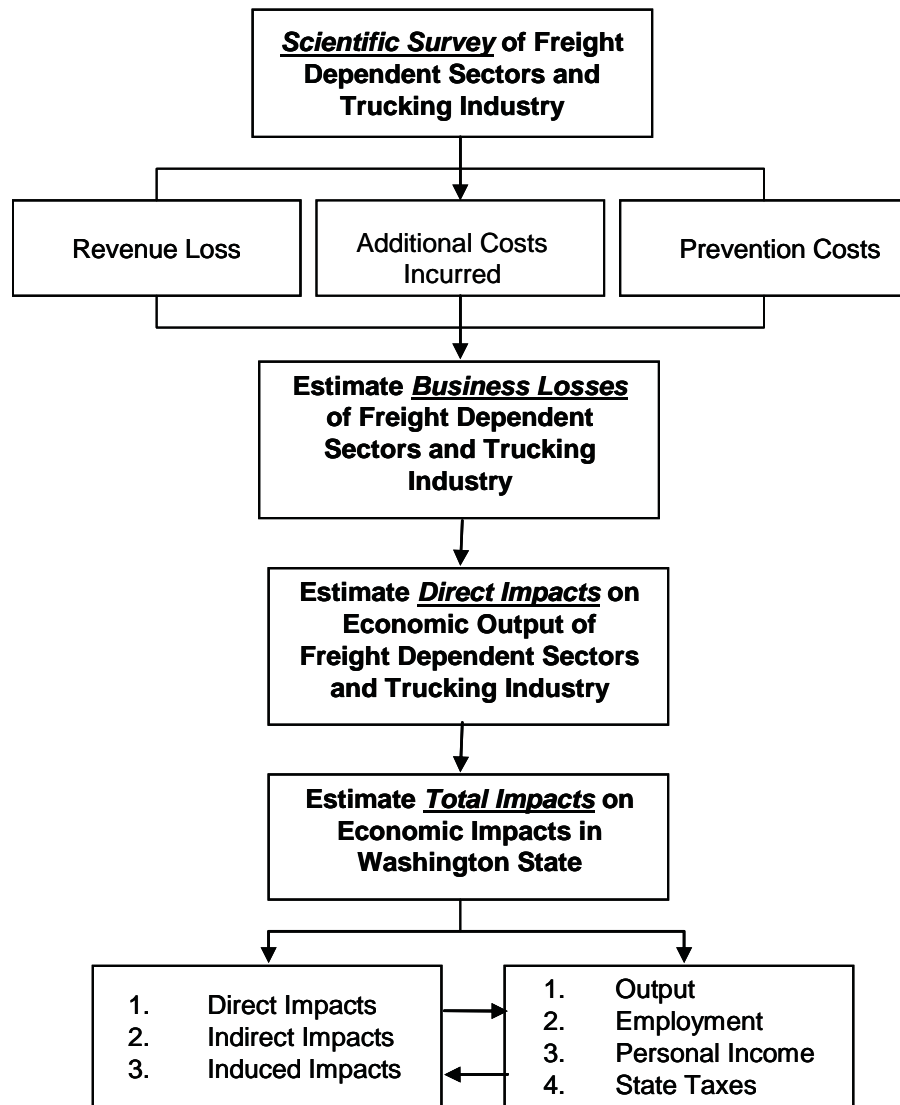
*Scientific Survey* of Freight Dependent Sectors and Trucking Industry

Revenue Loss

Additional Costs Incurred

Prevention Costs

Estimate *Business Losses* of Freight Dependent Sectors and Trucking Industry

Estimate *Direct Impacts* on Economic Output of Freight Dependent Sectors and Trucking Industry

Estimate *Total Impacts* on Economic Impacts in Washington State

1. Direct Impacts
2. Indirect Impacts
3. Induced Impacts

1. Output
2. Employment
3. Personal Income
4. State Taxes